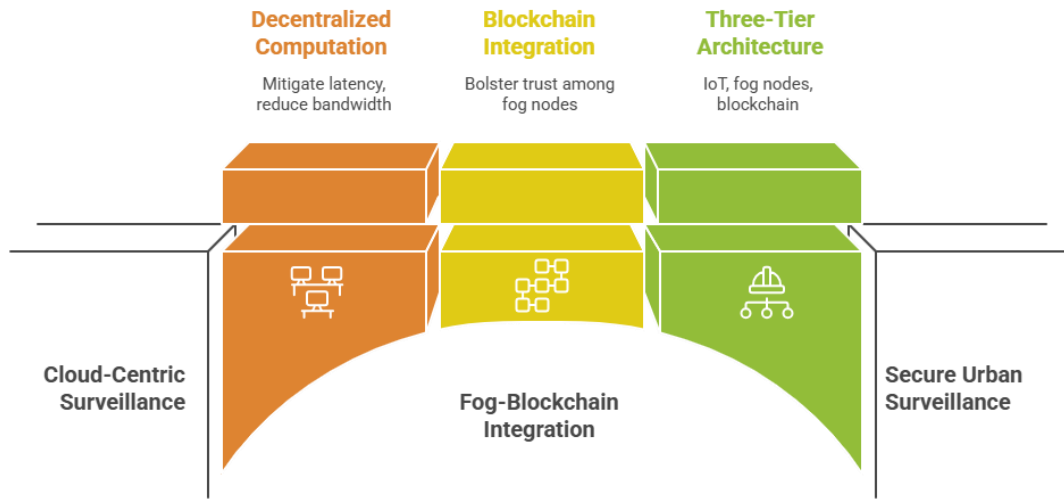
Decentralized Computation

Mitigate latency, reduce bandwidth

Blockchain Integration

Bolster trust among fog nodes

Three-Tier Architecture

IoT, fog nodes, blockchain

Cloud-Centric Surveillance

Fog-Blockchain Integration

Secure Urban Surveillance